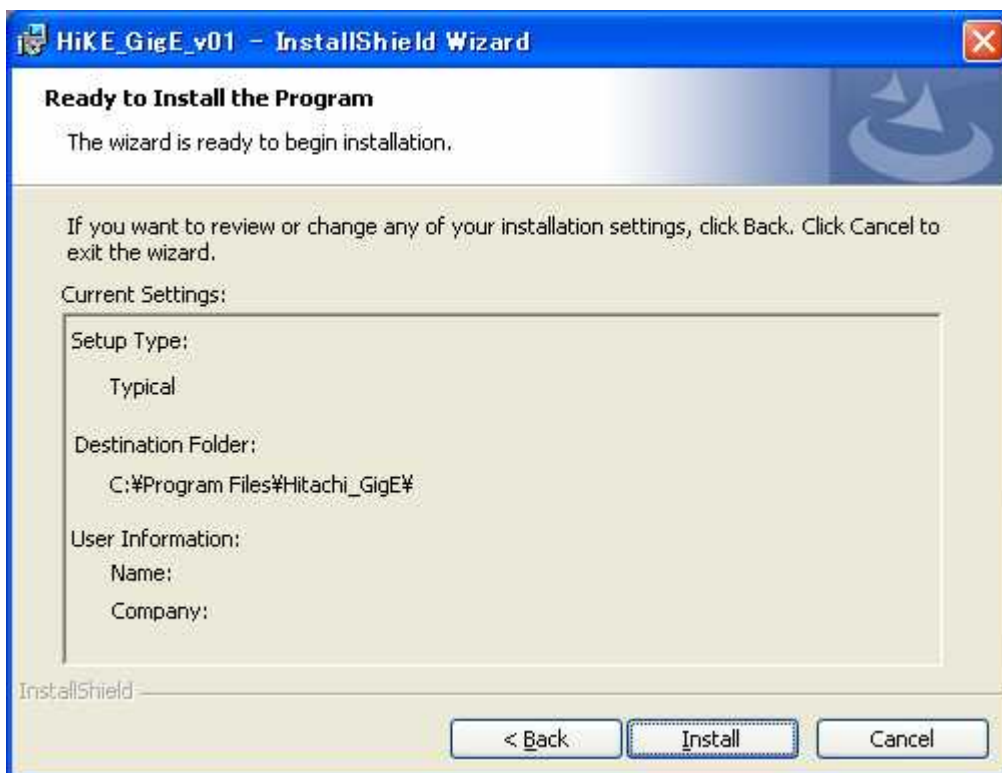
HiKE_GigE_v01 - InstallShield Wizard

Ready to Install the Program

The wizard is ready to begin installation.

If you want to review or change any of your installation settings, click Back. Click Cancel to exit the wizard.

Current Settings:

Setup Type:

Typical

Destination Folder:

C:¥Program Files¥Hitachi_GigE¥

User Information:

Name:

Company:

InstallShield

< Back

Install

Cancel